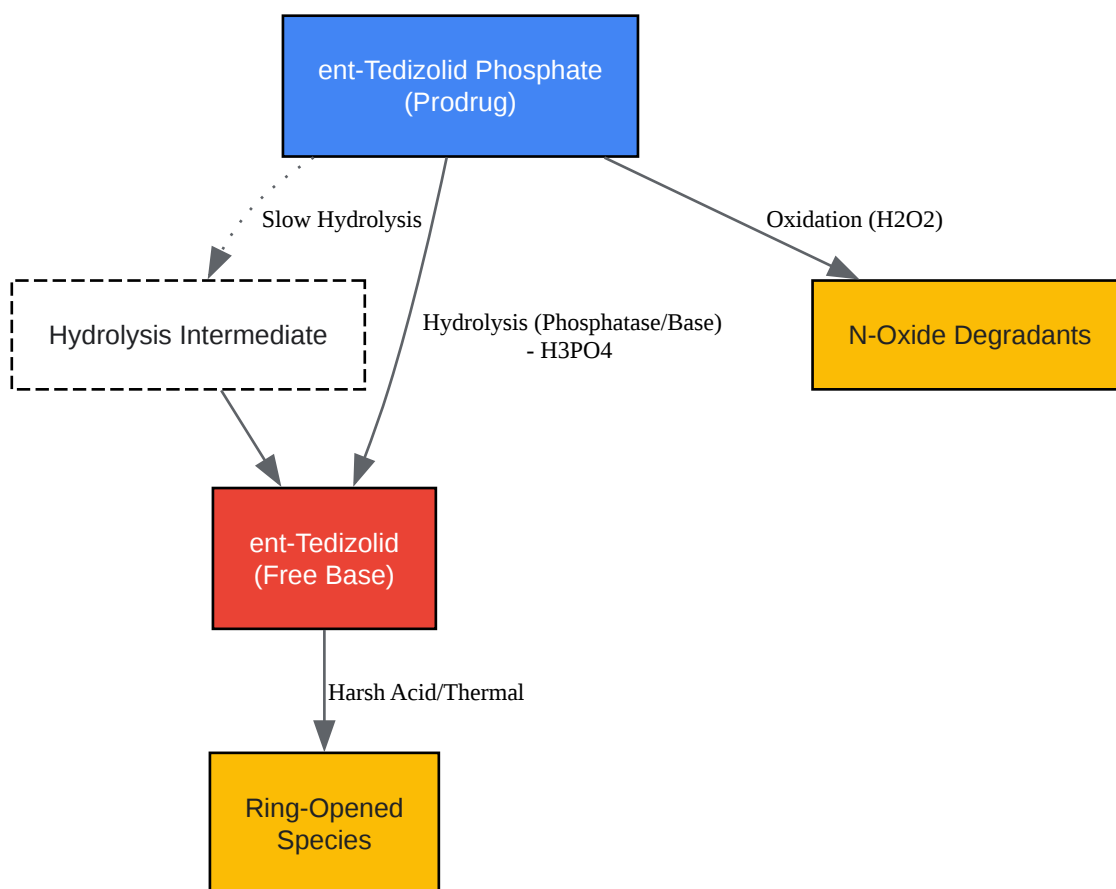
ent-Tedizolid Phosphate
(Prodrug)

Slow Hydrolysis

Hydrolysis (Phosphatase/Base)
- H3PO4

Oxidation (H2O2)

Hydrolysis Intermediate

N-Oxide Degradants

ent-Tedizolid
(Free Base)

Harsh Acid/Thermal

Ring-Opened
Species